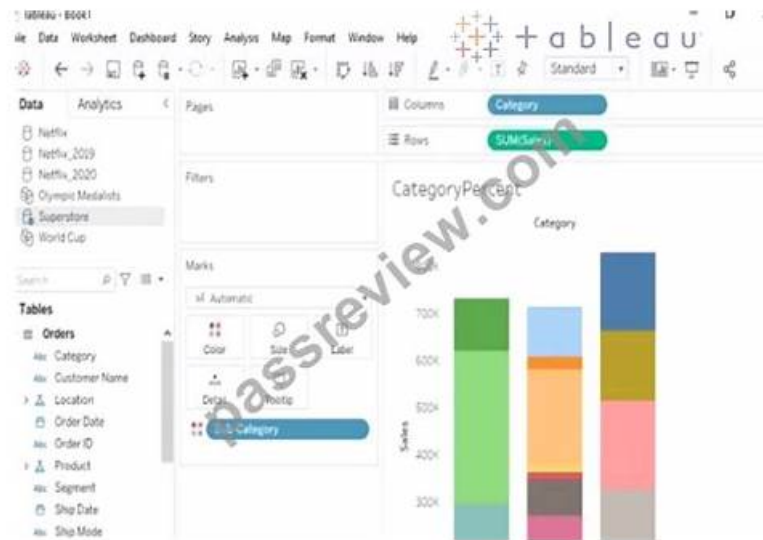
Tableau - Book1

ile Data Worksheet Dashboard Story Analysis Map Format Window Help

+ a b | e a u

Standard

Data Analytics

Netflix
Netflix_2019
Netflix_2020
Olympic Medalists
Superstore
World Cup

Search

Tables

Orders
Category
Customer Name
Location
Order Date
Order ID
Product
Segment
Ship Date
Ship Mode

Pages

Filters

Marks

Automatic

Color Size Label
Detail Tooltip

Category

Columns Category

Rows SUM(Sales)

CategoryPercent

Category

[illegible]
700K
600K
500K
400K
300K

Sales

passreview.com